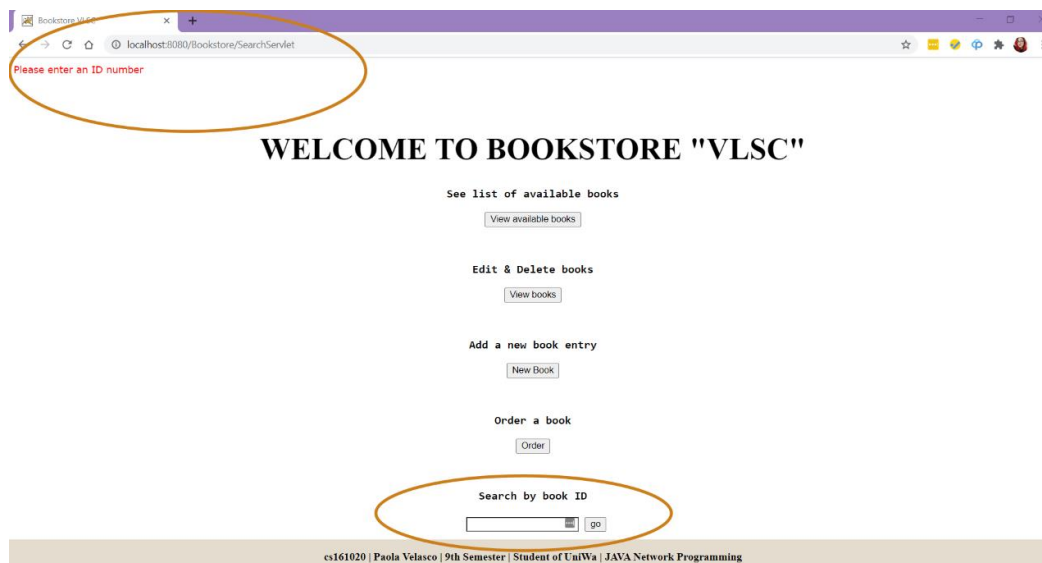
Bookstore VLSC

localhost:8080/Bookstore/SearchServlet

Please enter an ID number

WELCOME TO BOOKSTORE "VLSC"

See list of available books

View available books

Edit & Delete books

View books

Add a new book entry

New Book

Order a book

Order

Search by book ID

go

cs161020 | Paola Velasco | 9th Semester | Student of UniWa | JAVA Network Programming